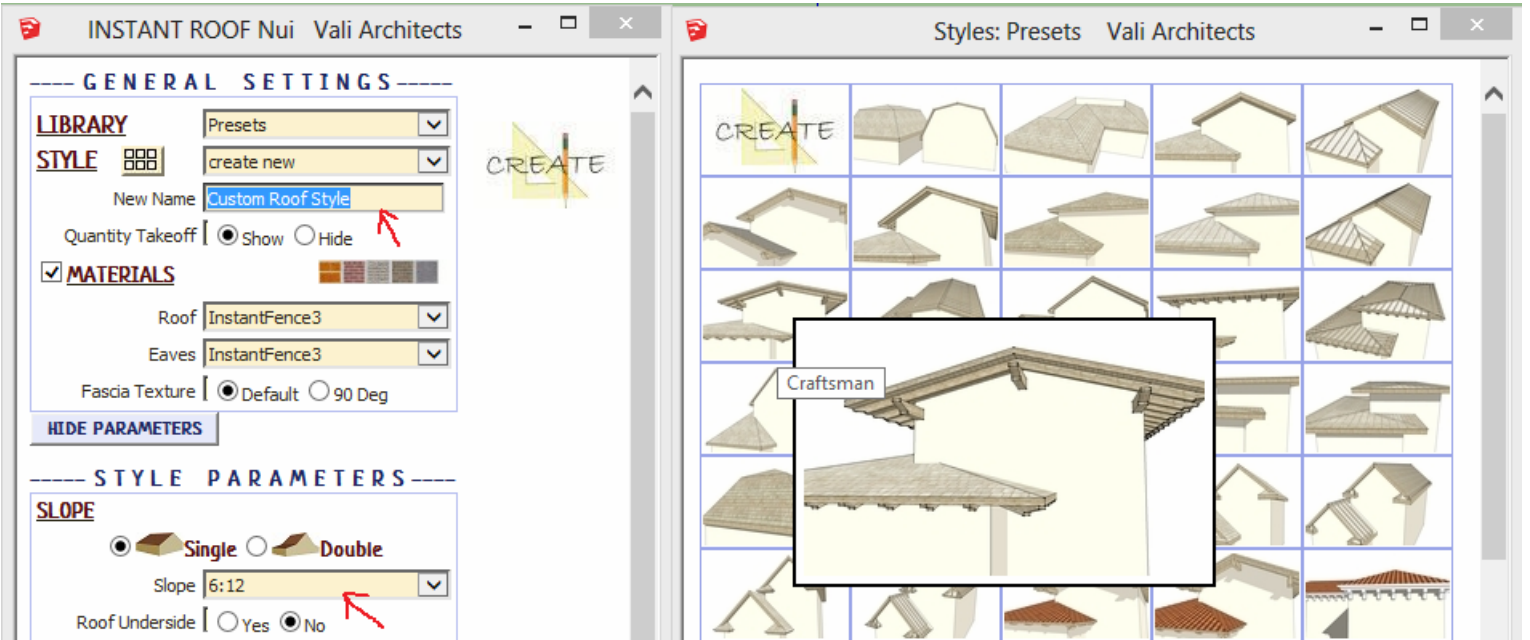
INSTANT ROOF Nui Vali Architects

---- GENERAL SETTINGS -----

LIBRARY Presets

STYLE create new

CREATE

New Name Custom Roof Style

Quantity Takeoff Show Hide

MATERIALS

Roof InstantFence3

Eaves InstantFence3

Fascia Texture Default 90 Deg

HIDE PARAMETERS

----- STYLE PARAMETERS ----

SLOPE

Single Double

Slope 6:12

Roof Underside Yes No

Styles: Presets Vali Architects

CREATE

Craftsman